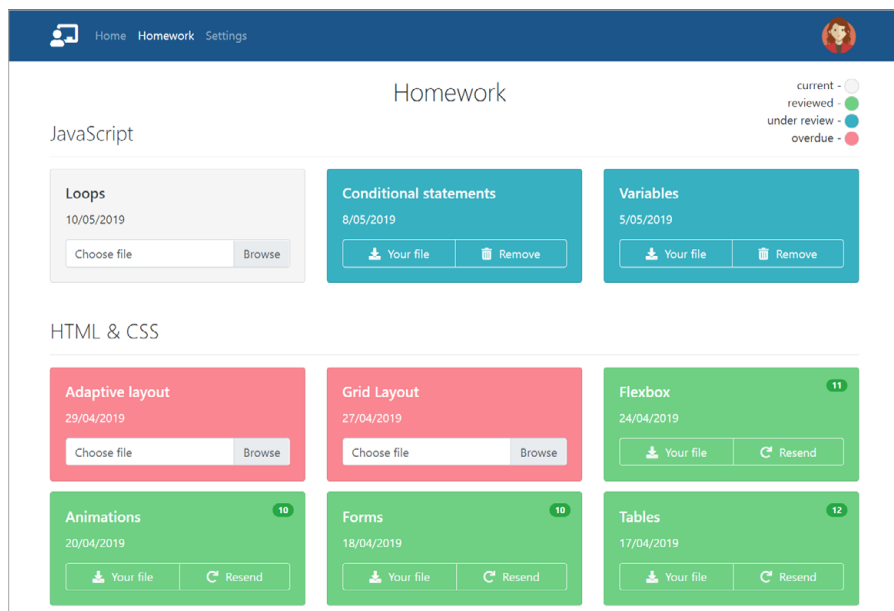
Home Homework Settings

Homework

current -
reviewed -
under review -
overdue -

JavaScript

Loops
10/05/2019
Choose file Browse

Conditional statements
8/05/2019
Your file Remove

Variables
5/05/2019
Your file Remove

HTML & CSS

Adaptive layout
29/04/2019
Choose file Browse

Grid Layout
27/04/2019
Choose file Browse

Flexbox
11
24/04/2019
Your file Resend

Animations
10
20/04/2019
Your file Resend

Forms
10
18/04/2019
Your file Resend

Tables
12
17/04/2019
Your file Resend